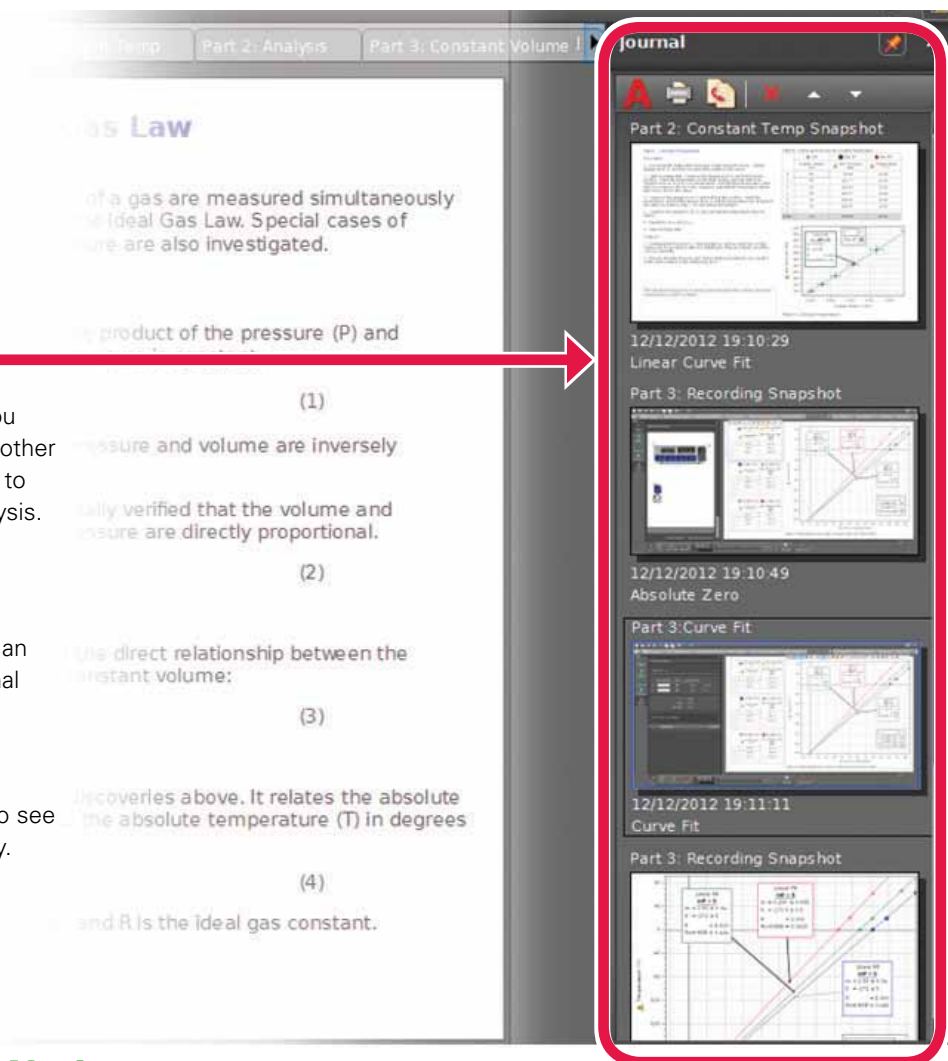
Part 2: Analysis

Part 3: Constant Volume

as Law

of a gas are measured simultaneously

Ideal Gas Law. Special cases of

are also investigated.

product of the pressure (P) and

(1)

ou

other

to

ysis.

ssure and volume are inversely

ally verified that the volume and

ssure are directly proportional.

(2)

an

al

the direct relationship between the

stant volume:

(3)

o see

y.

discoveries above. It relates the absolute

the absolute temperature (T) in degrees

(4)

and R is the ideal gas constant.

Journal

Part 2: Constant Temp Snapshot

12/12/2012 19:10:29

Linear Curve Fit

Part 3: Recording Snapshot

12/12/2012 19:10:49

Absolute Zero

Part 3:Curve Fit

12/12/2012 19:11:11

Curve Fit

Part 3: Recording Snapshot